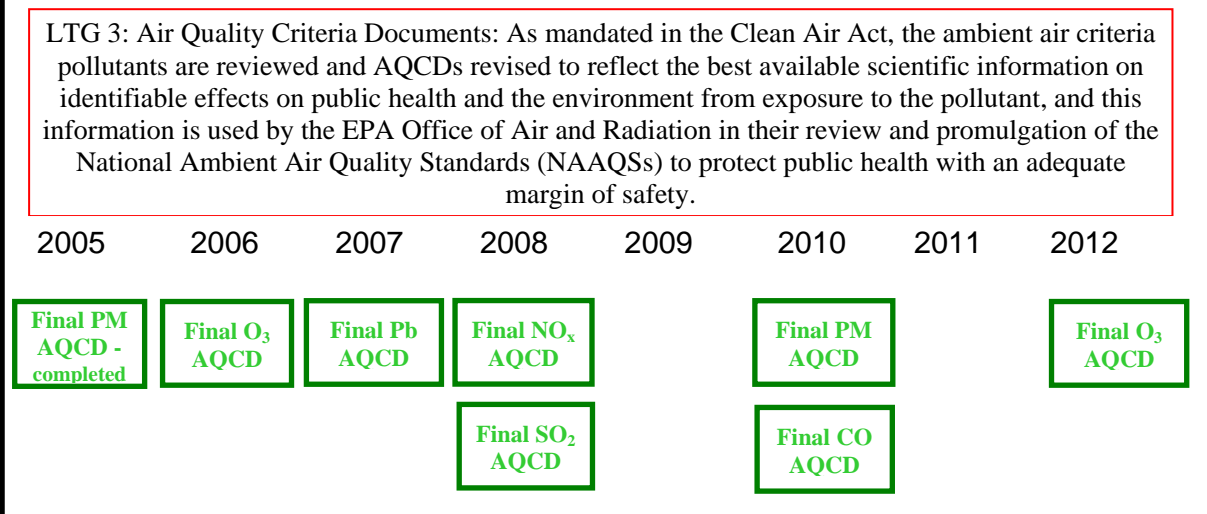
LTG 3: Air Quality Criteria Documents: As mandated in the Clean Air Act, the ambient air criteria pollutants are reviewed and AQCDs revised to reflect the best available scientific information on identifiable effects on public health and the environment from exposure to the pollutant, and this information is used by the EPA Office of Air and Radiation in their review and promulgation of the National Ambient Air Quality Standards (NAAQSs) to protect public health with an adequate margin of safety.

2005 2006 2007 2008 2009 2010 2011 2012

Final PM AQCD - completed

Final $O_3$ AQCD

Final Pb AQCD

Final $NO_x$ AQCD

Final $SO_2$ AQCD

Final PM AQCD

Final CO AQCD

Final $O_3$ AQCD